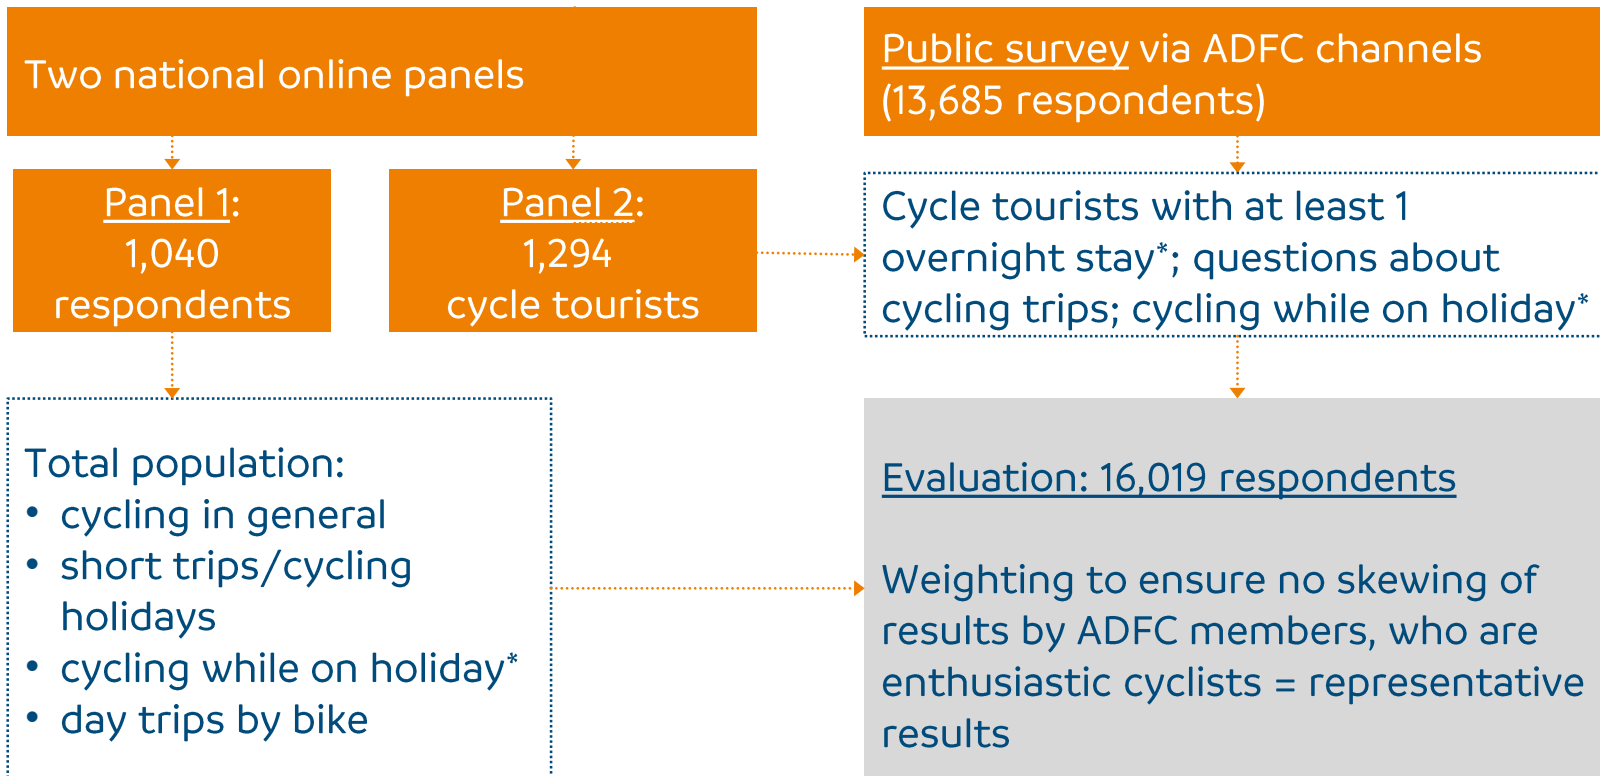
Two national online panels

Panel 1:
1,040
respondents

Panel 2:
1,294
cycle tourists

Total population:
• cycling in general
• short trips/cycling holidays
• cycling while on holiday*
• day trips by bike

Public survey via ADFC channels (13,685 respondents)

Cycle tourists with at least 1 overnight stay*; questions about cycling trips; cycling while on holiday*

Evaluation: 16,019 respondents

Weighting to ensure no skewing of results by ADFC members, who are enthusiastic cyclists = representative results